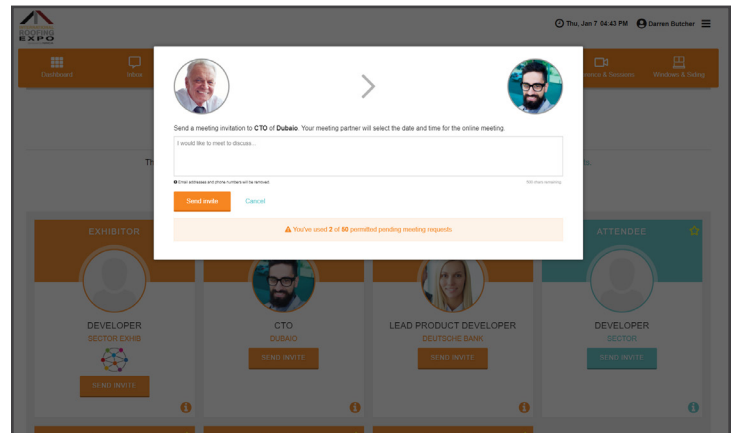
ROOFING EXPO

Thu, Jan 7 04:43 PM Darren Butcher

Dashboard

Inbox

ence & Sessions

Windows & Siding

Send a meeting invitation to CTO of Dubaio. Your meeting partner will select the date and time for the online meeting.

I would like to meet to discuss...

Email addresses and phone numbers will be removed.

500 chars remaining

Send invite

Cancel

You've used 2 of 50 permitted pending meeting requests

Th

s.

EXHIBITOR

DEVELOPER
SECTOR EXHIB
SEND INVITE

CTO
DUBAIO
SEND INVITE

LEAD PRODUCT DEVELOPER
DEUTSCHE BANK
SEND INVITE

ATTENDEE

DEVELOPER
SECTOR
SEND INVITE